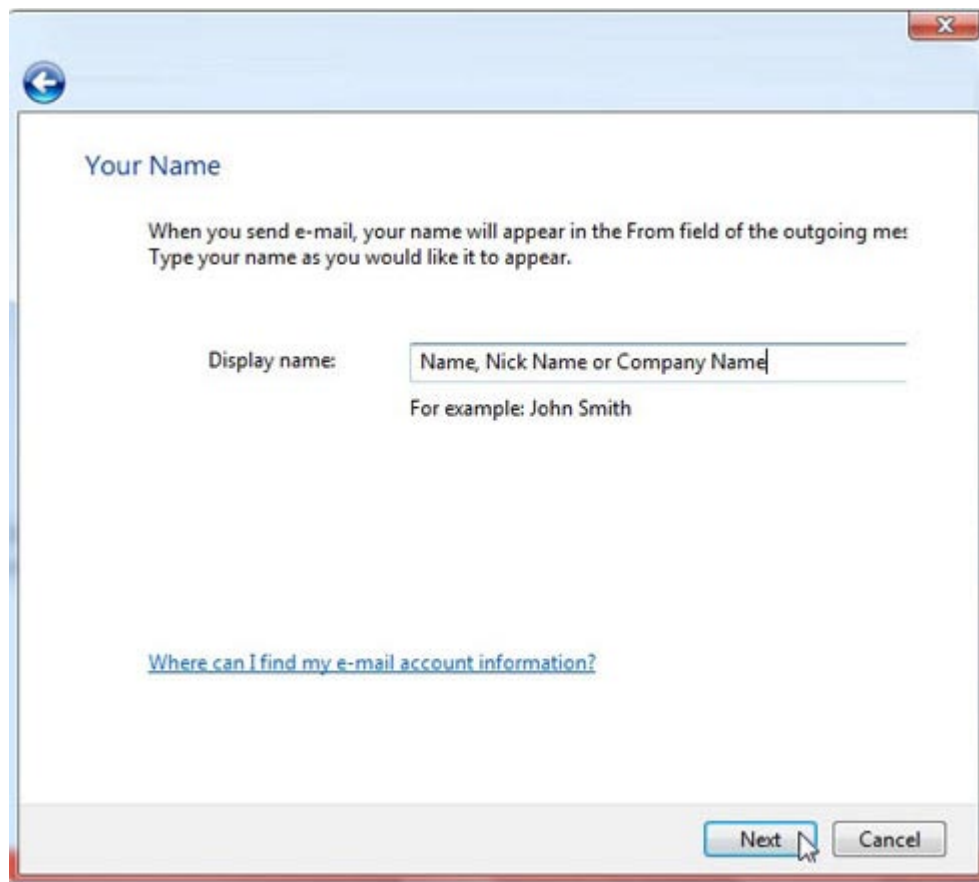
Your Name

When you send e-mail, your name will appear in the From field of the outgoing me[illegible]
Type your name as you would like it to appear.

Display name: Name, Nick Name or Company Name

For example: John Smith

Where can I find my e-mail account information?

Next Cancel